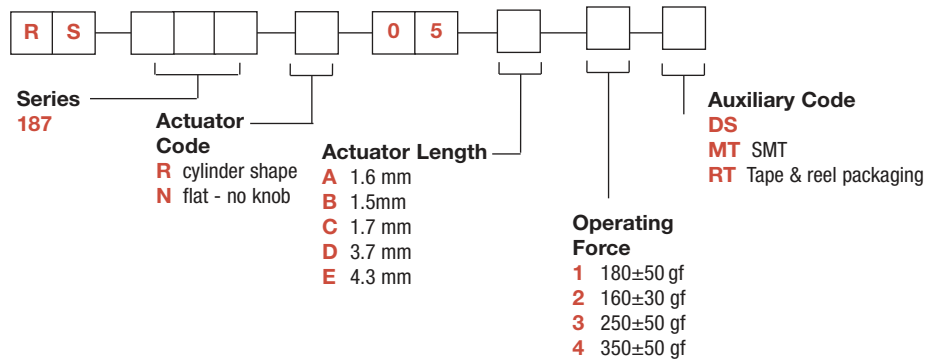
R S 0 5

Series
187

Actuator Code
R cylinder shape
N flat - no knob

Actuator Length
A 1.6 mm
B 1.5mm
C 1.7 mm
D 3.7 mm
E 4.3 mm

Operating Force
1 180±50 gf
2 160±30 gf
3 250±50 gf
4 350±50 gf

Auxiliary Code
DS
MT SMT
RT Tape & reel packaging